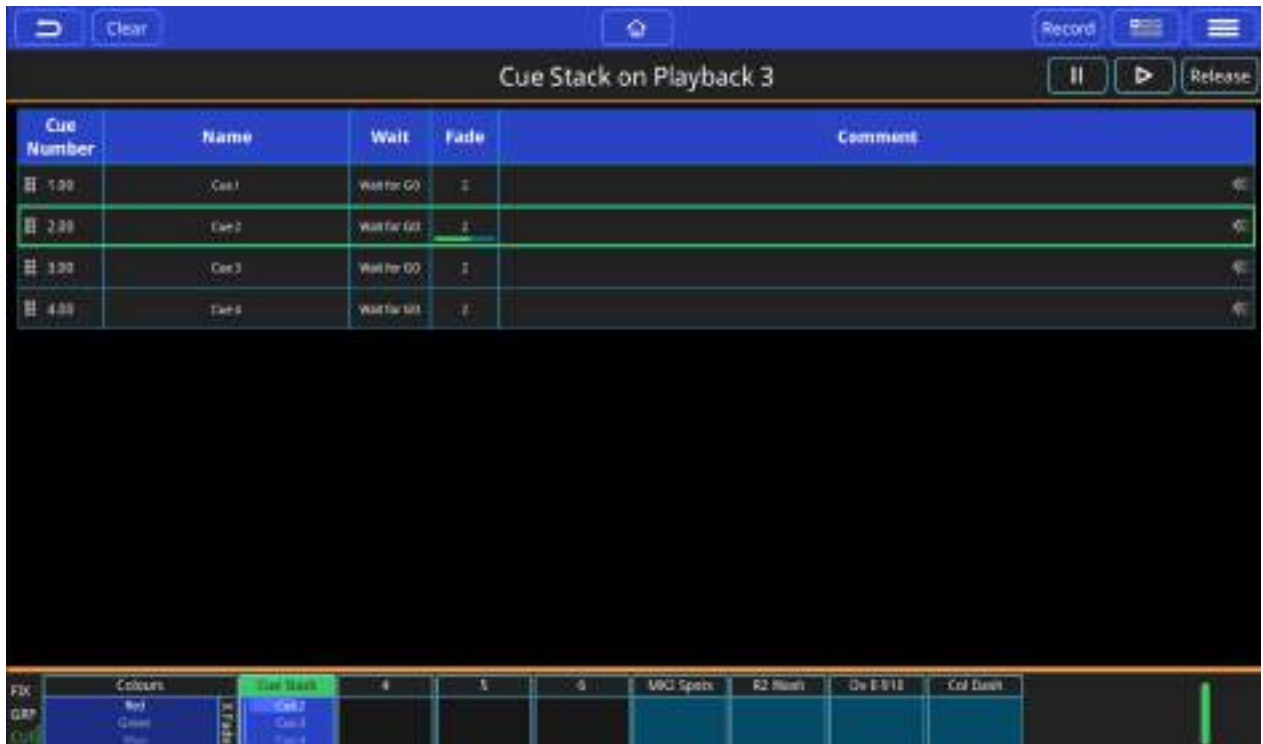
Clear

Record

Cue Stack on Playback 3

Release

| Cue Number | Name | Wait | Fade | Comment |
|---|---|---|---|---|
| 1.00 | Cue 1 | Wait for GO | 2 | |
| 2.00 | Cue 2 | Wait for GO | 2 | |
| 3.00 | Cue 3 | Wait for GO | 2 | |
| 4.00 | Cue 4 | Wait for GO | 2 | |

FIX
GRP
CUE

Colours
Red
Green
Blue

X Fade

Cue Stack
Cue 2
Cue 3
Cue 4

4
5
6
MK3 Spots
R2 Wash
Ov E 910
Col Dash